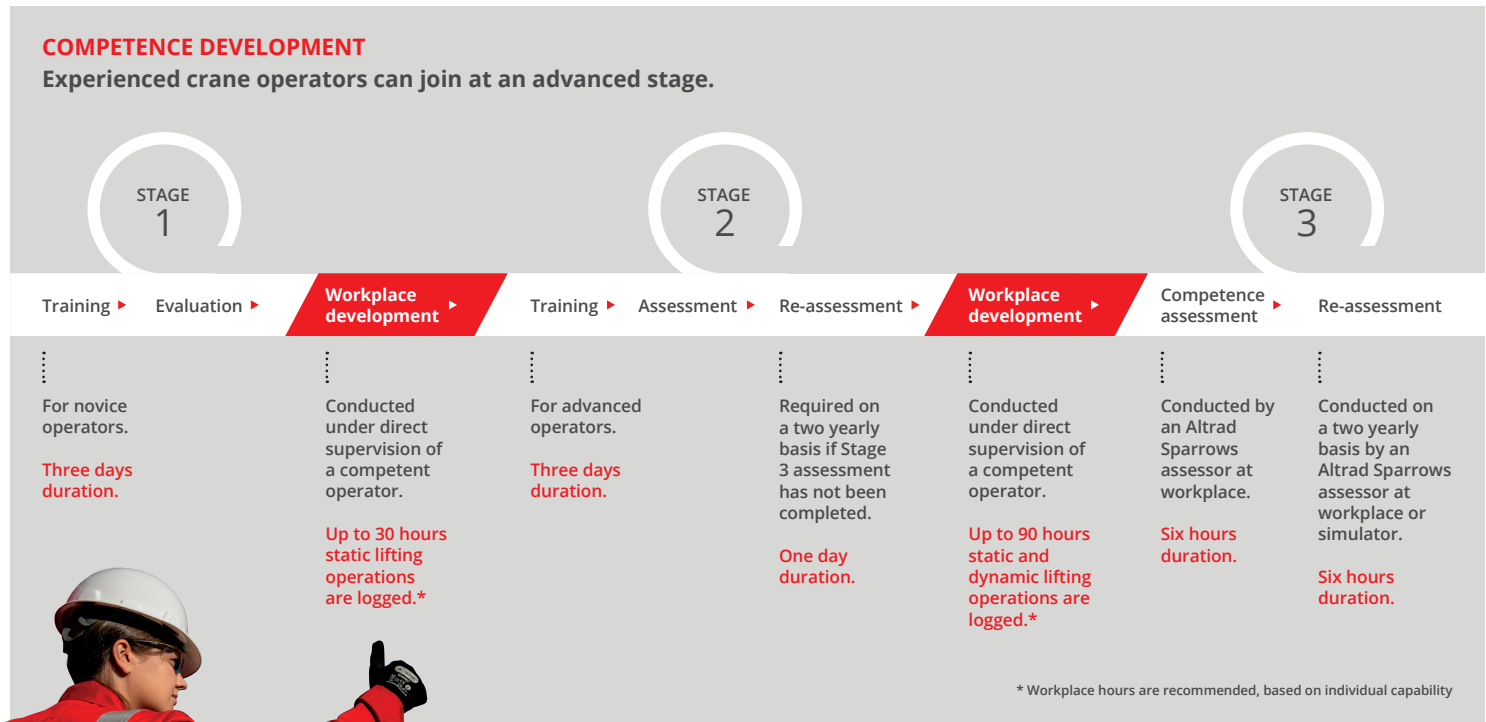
COMPETENCE DEVELOPMENT
Experienced crane operators can join at an advanced stage.

STAGE 1

STAGE 2

STAGE 3

Training ▸ Evaluation ▸ Workplace development ▸ Training ▸ Assessment ▸ Re-assessment ▸ Workplace development ▸ Competence assessment ▸ Re-assessment

For novice operators.

Three days duration.

Conducted under direct supervision of a competent operator.

Up to 30 hours static lifting operations are logged.*

For advanced operators.

Three days duration.

Required on a two yearly basis if Stage 3 assessment has not been completed.

One day duration.

Conducted under direct supervision of a competent operator.

Up to 90 hours static and dynamic lifting operations are logged.*

Conducted by an Altrad Sparrows assessor at workplace.

Six hours duration.

Conducted on a two yearly basis by an Altrad Sparrows assessor at workplace or simulator.

Six hours duration.

* Workplace hours are recommended, based on individual capability